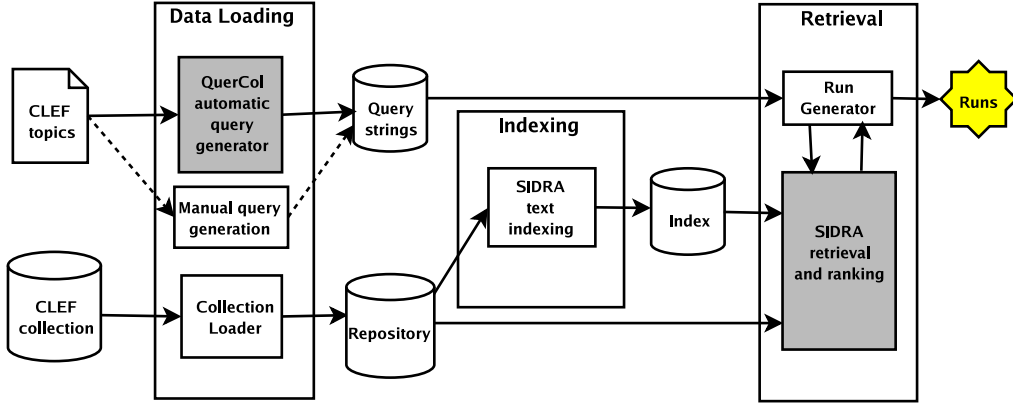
Data Loading

Retrieval

CLEF topics

QuerCol automatic query generator

Query strings

Run Generator

Runs

Indexing

Manual query generation

SIDRA text indexing

Index

SIDRA retrieval and ranking

CLEF collection

Collection Loader

Repository